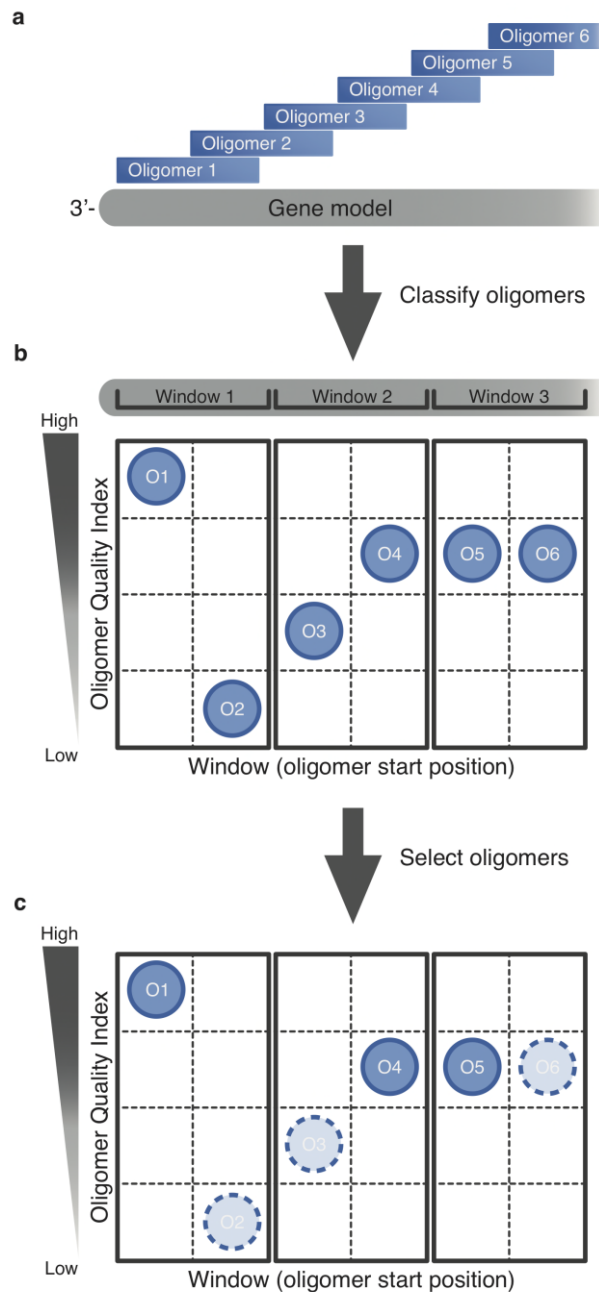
a

Oligomer 6
Oligomer 5
Oligomer 4
Oligomer 3
Oligomer 2
Oligomer 1
3'-
Gene model

Classify oligomers

b

Window 1
Window 2
Window 3

High
Oligomer Quality Index
Low

O1
O4
O5
O6
O3
O2

Window (oligomer start position)

Select oligomers

c

High
Oligomer Quality Index
Low

O1
O4
O5
O6
O3
O2

Window (oligomer start position)